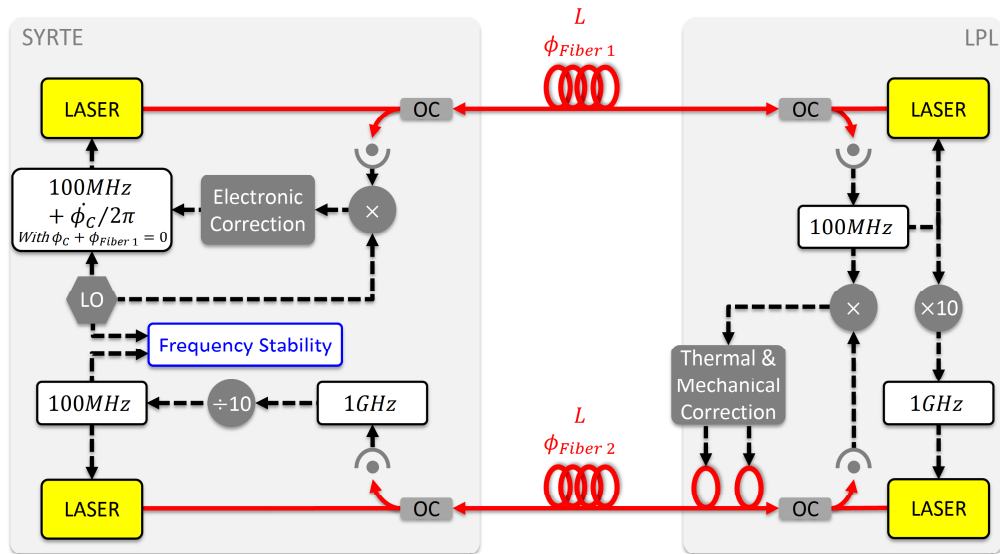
SYRTE

LPL

$L$
$\phi_{Fiber\ 1}$

LASER

OC

OC

LASER

$100MHz$
$+\dot{\phi_C}/2\pi$
$With\ \phi_C + \phi_{Fiber\ 1} = 0$

Electronic Correction

$\times$

$100MHz$

LO

$\times$

$\times10$

Frequency Stability

Thermal & Mechanical Correction

$100MHz$

$\div10$

$1GHz$

$1GHz$

$L$
$\phi_{Fiber\ 2}$

LASER

OC

OC

LASER